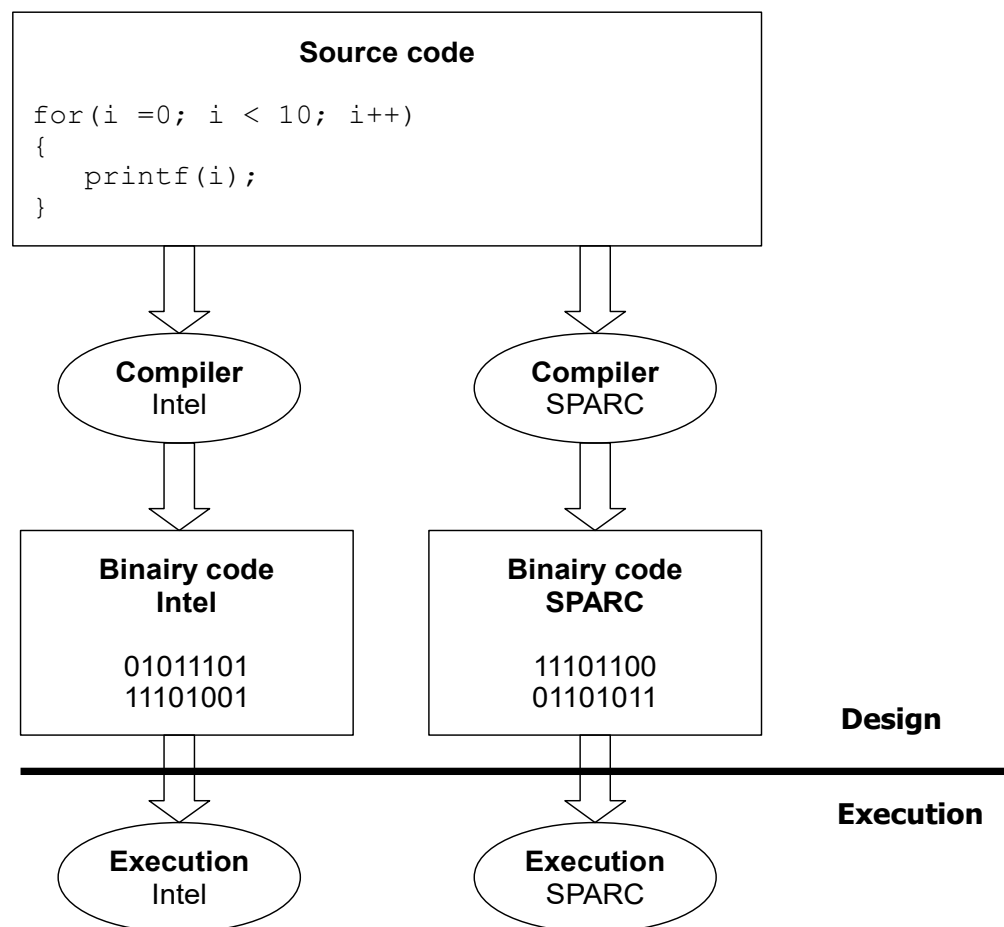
Source code

for(i =0; i < 10; i++)
{
   printf(i);
}

Compiler
Intel

Compiler
SPARC

Binairy code
Intel

01011101
11101001

Binairy code
SPARC

11101100
01101011

Design

Execution

Execution
Intel

Execution
SPARC